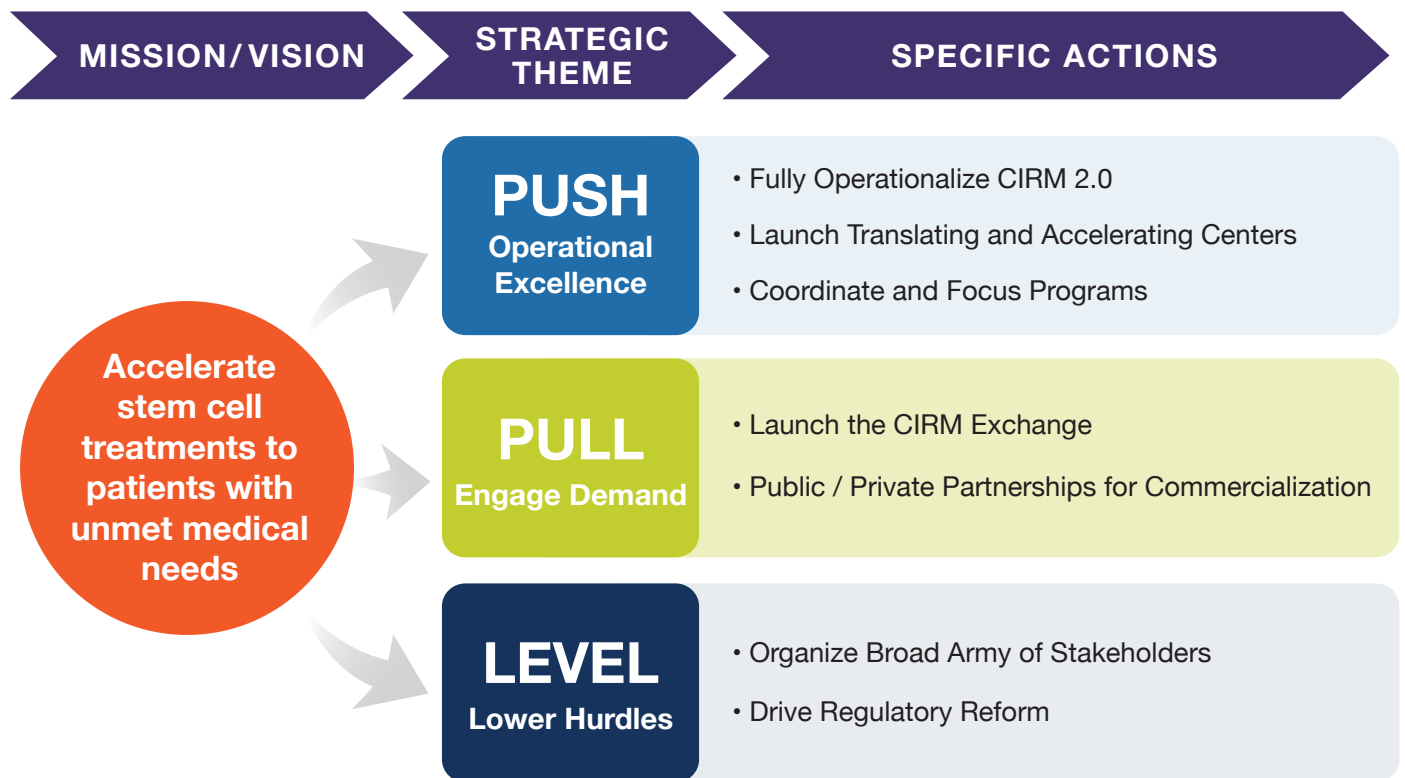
MISSION/VISION

STRATEGIC THEME

SPECIFIC ACTIONS

Accelerate stem cell treatments to patients with unmet medical needs

PUSH
Operational Excellence

• Fully Operationalize CIRM 2.0
• Launch Translating and Accelerating Centers
• Coordinate and Focus Programs

PULL
Engage Demand

• Launch the CIRM Exchange
• Public / Private Partnerships for Commercialization

LEVEL
Lower Hurdles

• Organize Broad Army of Stakeholders
• Drive Regulatory Reform